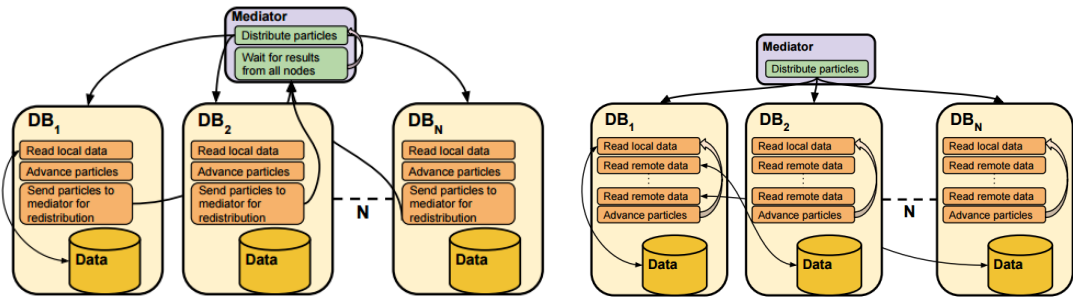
Mediator
Distribute particles
Wait for results from all nodes

$DB_1$
Read local data
Advance particles
Send particles to mediator for redistribution
Data

$DB_2$
Read local data
Advance particles
Send particles to mediator for redistribution
Data

N

$DB_N$
Read local data
Advance particles
Send particles to mediator for redistribution
Data

Mediator
Distribute particles

$DB_1$
Read local data
Read remote data
⋮
Read remote data
Advance particles
Data

$DB_2$
Read local data
Read remote data
⋮
Read remote data
Advance particles
Data

N

$DB_N$
Read local data
Read remote data
⋮
Read remote data
Advance particles
Data